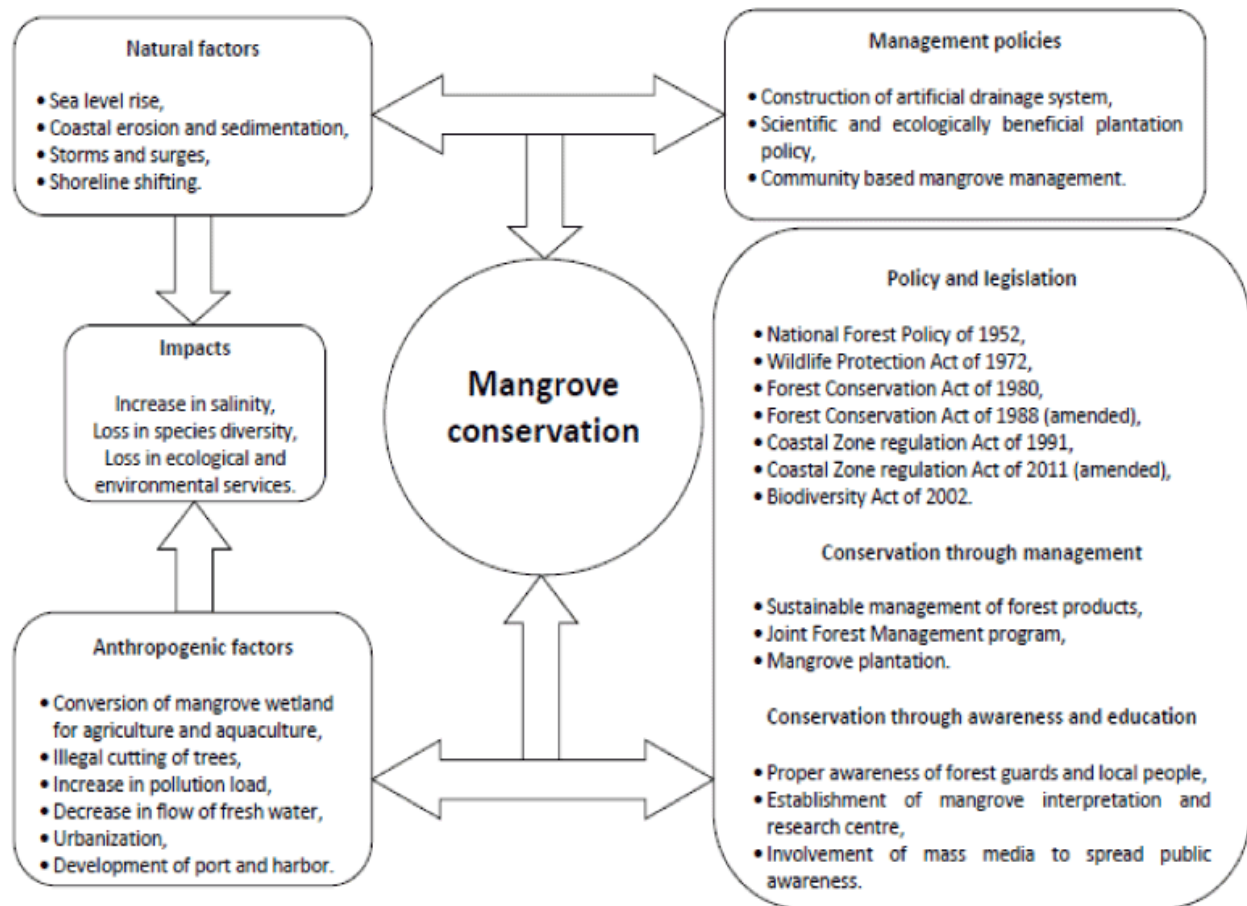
Natural factors

• Sea level rise,
• Coastal erosion and sedimentation,
• Storms and surges,
• Shoreline shifting.

Management policies

• Construction of artificial drainage system,
• Scientific and ecologically beneficial plantation policy,
• Community based mangrove management.

Impacts

Increase in salinity,
Loss in species diversity,
Loss in ecological and environmental services.

Mangrove conservation

Policy and legislation

• National Forest Policy of 1952,
• Wildlife Protection Act of 1972,
• Forest Conservation Act of 1980,
• Forest Conservation Act of 1988 (amended),
• Coastal Zone regulation Act of 1991,
• Coastal Zone regulation Act of 2011 (amended),
• Biodiversity Act of 2002.

Conservation through management

• Sustainable management of forest products,
• Joint Forest Management program,
• Mangrove plantation.

Conservation through awareness and education

• Proper awareness of forest guards and local people,
• Establishment of mangrove interpretation and research centre,
• Involvement of mass media to spread public awareness.

Anthropogenic factors

• Conversion of mangrove wetland for agriculture and aquaculture,
• Illegal cutting of trees,
• Increase in pollution load,
• Decrease in flow of fresh water,
• Urbanization,
• Development of port and harbor.